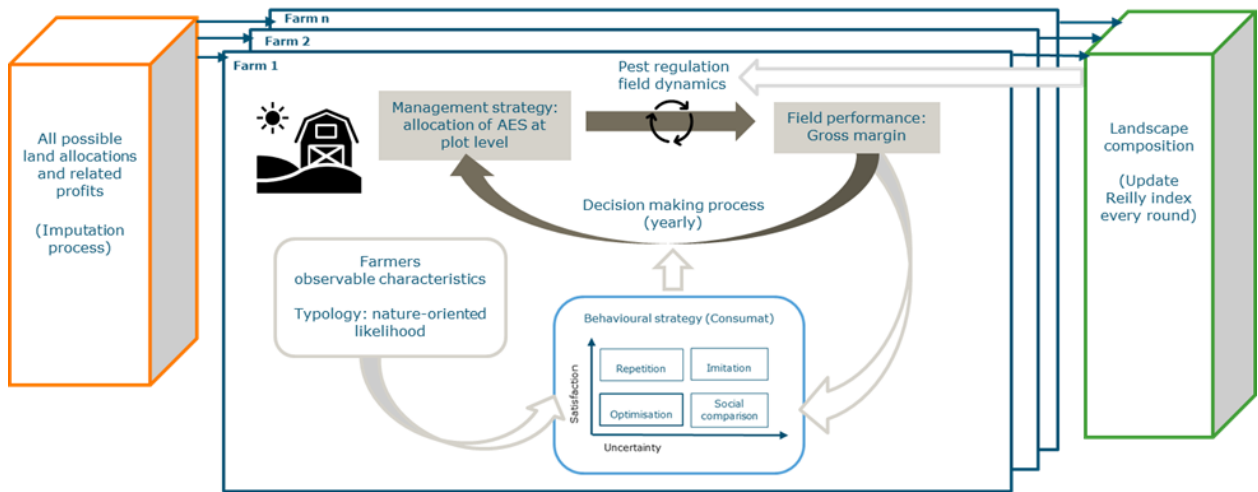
All possible land allocations and related profits

(Imputation process)

Farm n

Farm 2

Farm 1

Pest regulation field dynamics

Management strategy: allocation of AES at plot level

Field performance: Gross margin

Decision making process (yearly)

Farmers observable characteristics

Typology: nature-oriented likelihood

Behavioural strategy (Consumat)

Repetition

Imitation

Optimisation

Social comparison

Satisfaction

Uncertainty

Landscape composition

(Update Reilly index every round)